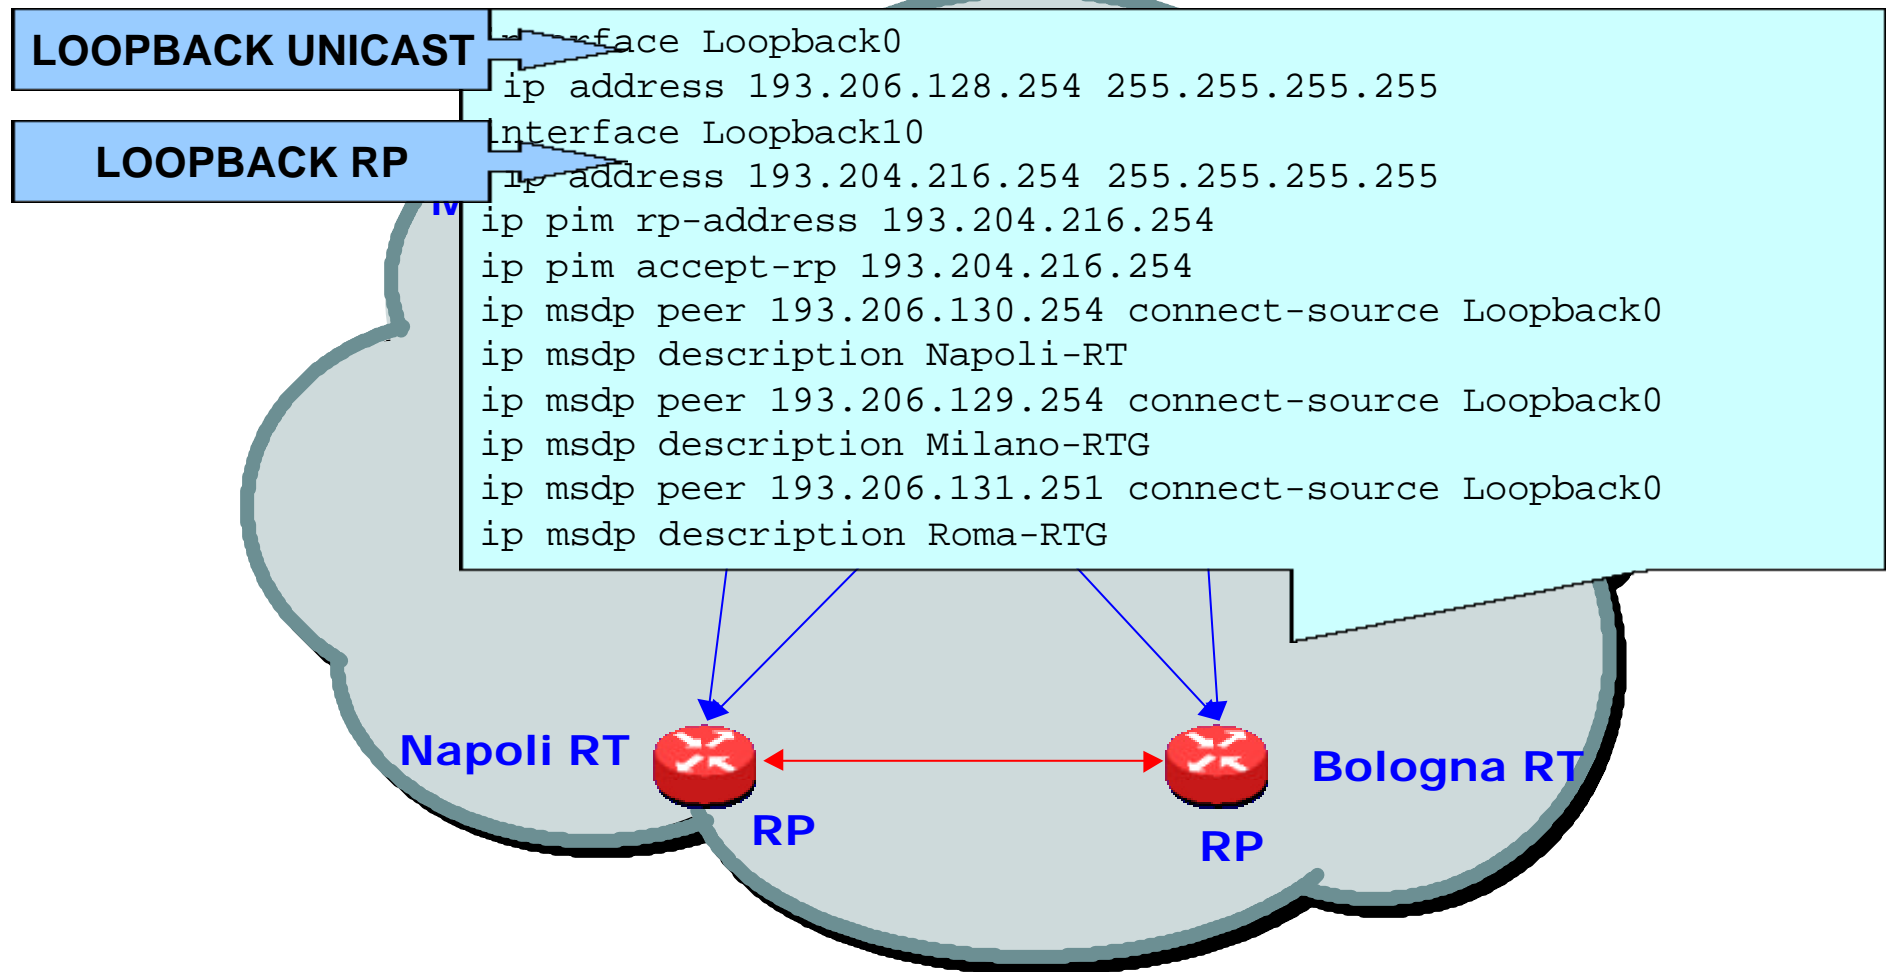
LOOPBACK UNICAST

LOOPBACK RP

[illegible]rface Loopback0
ip address 193.206.128.254 255.255.255.255
interface Loopback10
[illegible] address 193.204.216.254 255.255.255.255
ip pim rp-address 193.204.216.254
ip pim accept-rp 193.204.216.254
ip msdp peer 193.206.130.254 connect-source Loopback0
ip msdp description Napoli-RT
ip msdp peer 193.206.129.254 connect-source Loopback0
ip msdp description Milano-RTG
ip msdp peer 193.206.131.251 connect-source Loopback0
ip msdp description Roma-RTG

Napoli RT

RP

Bologna RT

RP